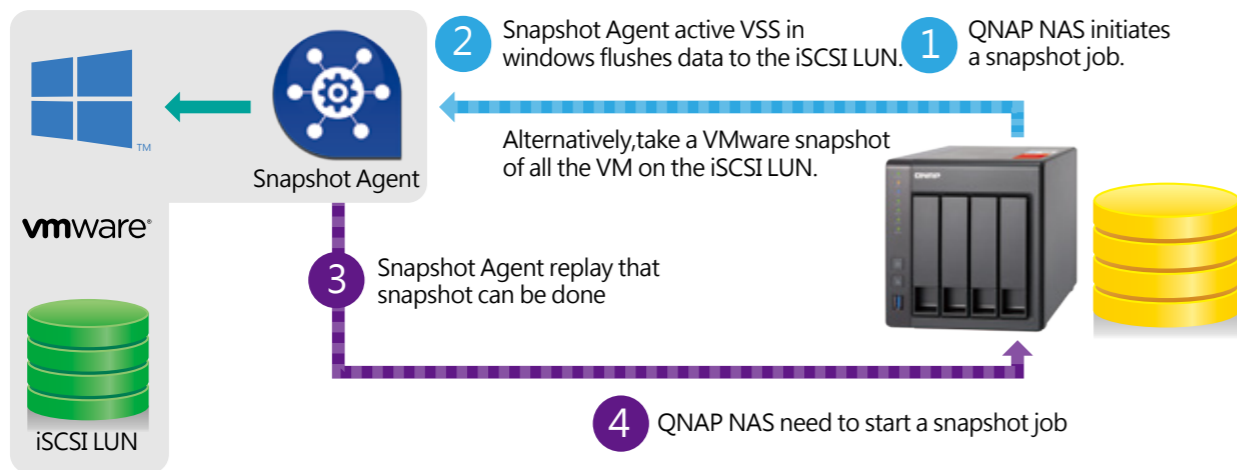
2 Snapshot Agent active VSS in windows flushes data to the iSCSI LUN.

1 QNAP NAS initiates a snapshot job.

TM

Snapshot Agent

Alternatively,take a VMware snapshot of all the VM on the iSCSI LUN.

vmware

QNAP

3 Snapshot Agent replay that snapshot can be done

iSCSI LUN

4 QNAP NAS need to start a snapshot job